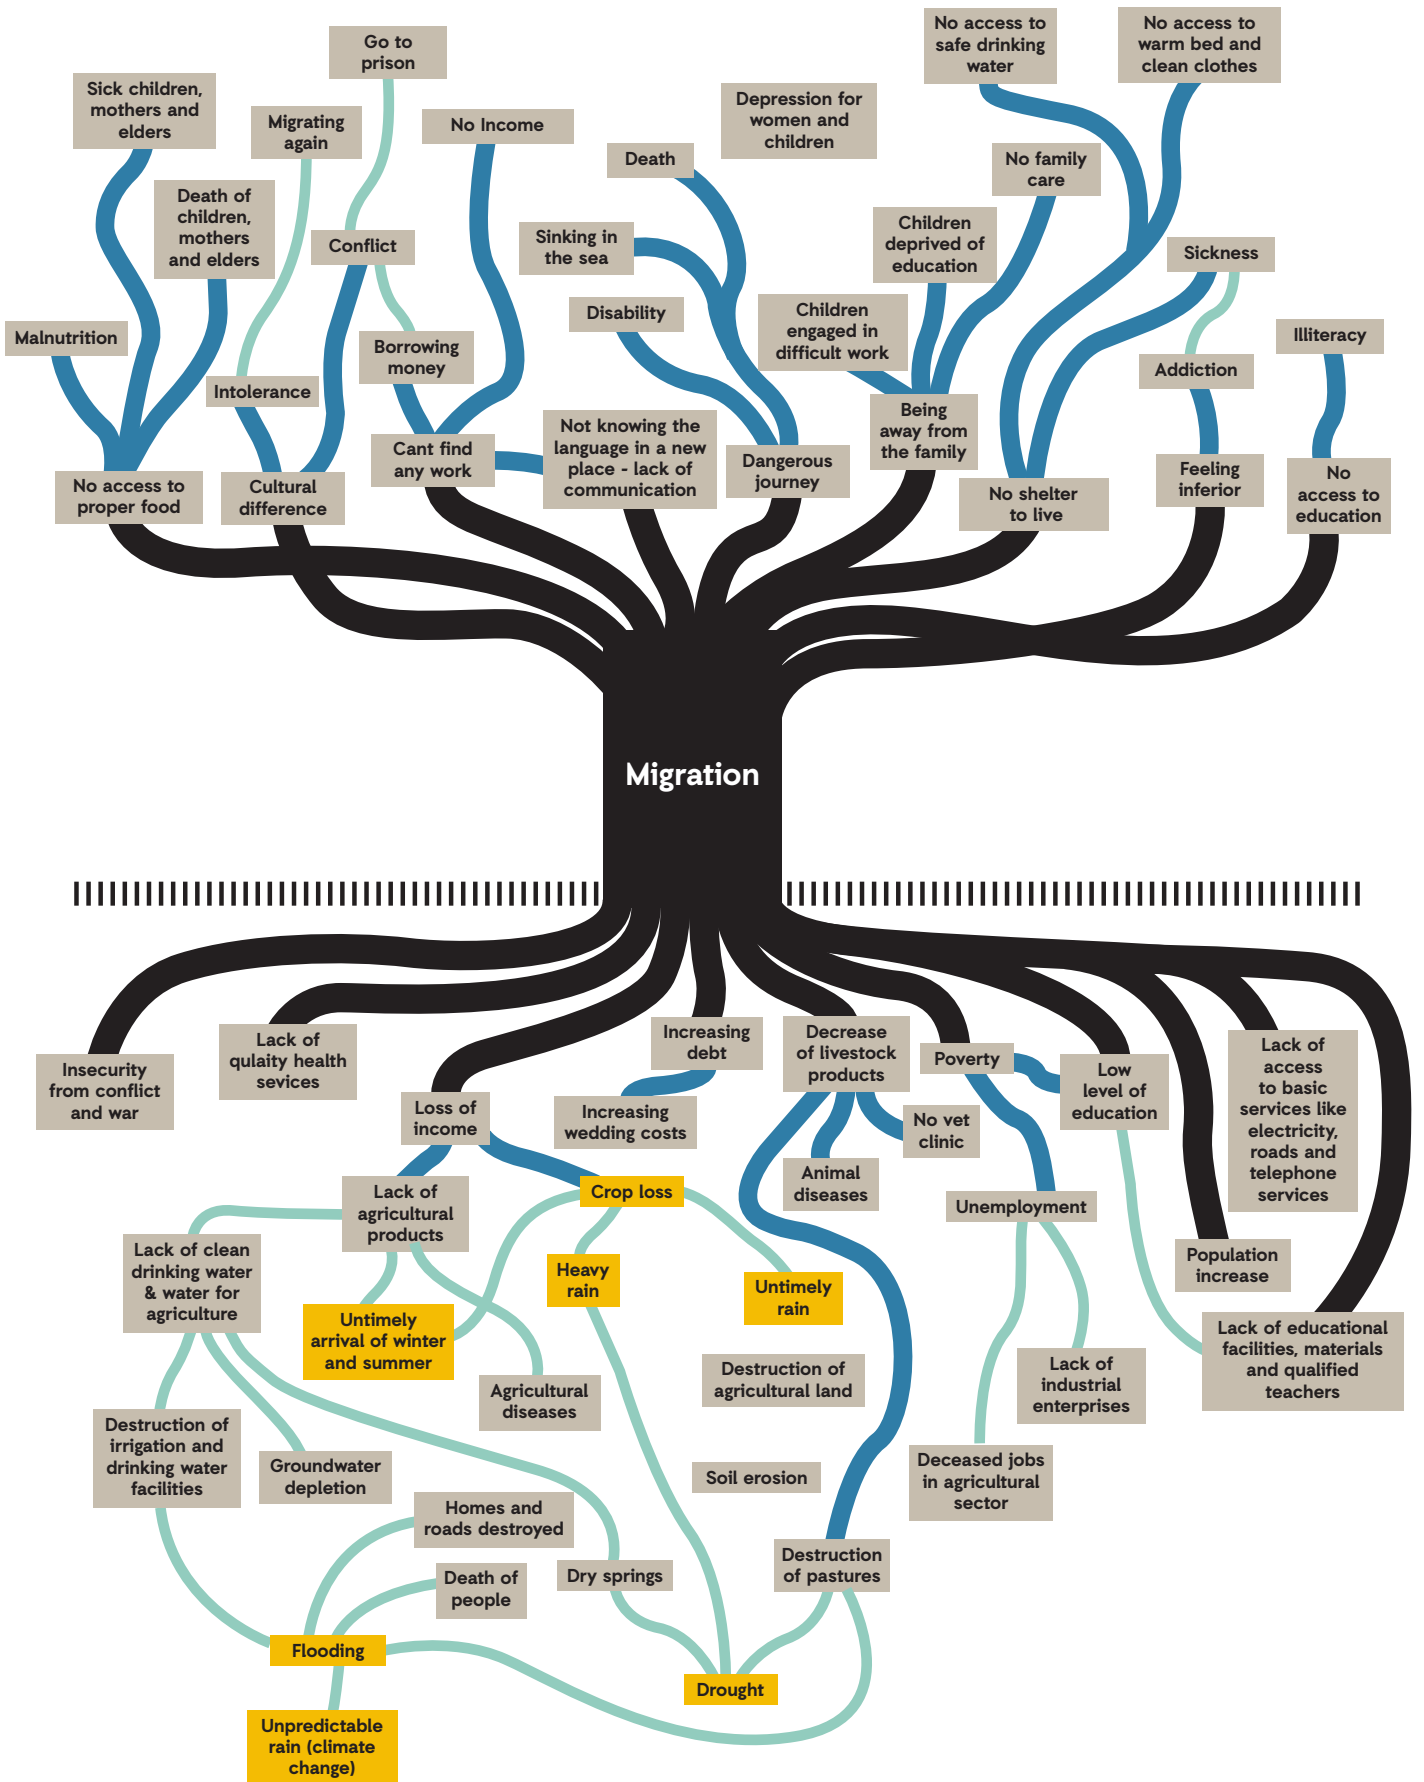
Go to prison

Sick children, mothers and elders

Migrating again

No Income

Depression for women and children

No access to safe drinking water

No access to warm bed and clean clothes

Death

No family care

Death of children, mothers and elders

Conflict

Sinking in the sea

Children deprived of education

Sickness

Malnutrition

Disability

Children engaged in difficult work

Illiteracy

Borrowing money

Addiction

Intolerance

Not knowing the language in a new place - lack of communication

Being away from the family

Cant find any work

Dangerous journey

Feeling inferior

No access to proper food

Cultural difference

No shelter to live

No access to education

Migration

Insecurity from conflict and war

Lack of qulaity health sevices

Increasing debt

Decrease of livestock products

Poverty

Low level of education

Lack of access to basic services like electricity, roads and telephone services

Loss of income

Increasing wedding costs

No vet clinic

Animal diseases

Lack of agricultural products

Crop loss

Unemployment

Population increase

Lack of clean drinking water & water for agriculture

Heavy rain

Untimely rain

Untimely arrival of winter and summer

Lack of educational facilities, materials and qualified teachers

Destruction of agricultural land

Lack of industrial enterprises

Agricultural diseases

Destruction of irrigation and drinking water facilities

Groundwater depletion

Soil erosion

Deceased jobs in agricultural sector

Homes and roads destroyed

Destruction of pastures

Death of people

Dry springs

Flooding

Drought

Unpredictable rain (climate change)